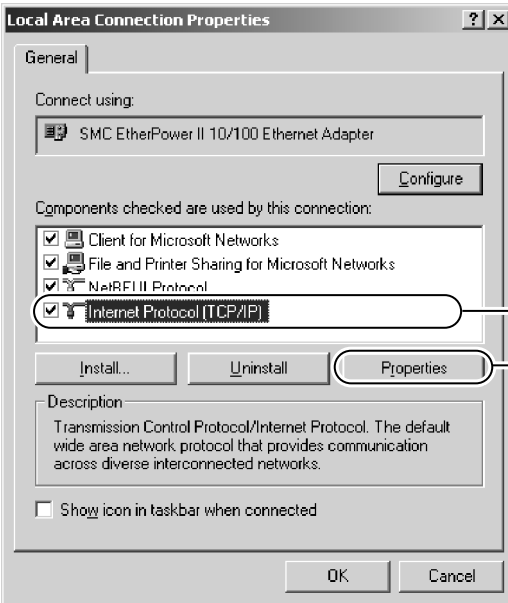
Local Area Connection Properties

?|X

General

Connect using:

SMC EtherPower II 10/100 Ethernet Adapter

Configure

Components checked are used by this connection:

Client for Microsoft Networks

File and Printer Sharing for Microsoft Networks

NetBEUI Protocol

Internet Protocol (TCP/IP)

Install...

Uninstall

Properties

Description

Transmission Control Protocol/Internet Protocol. The default wide area network protocol that provides communication across diverse interconnected networks.

Show icon in taskbar when connected

OK

Cancel